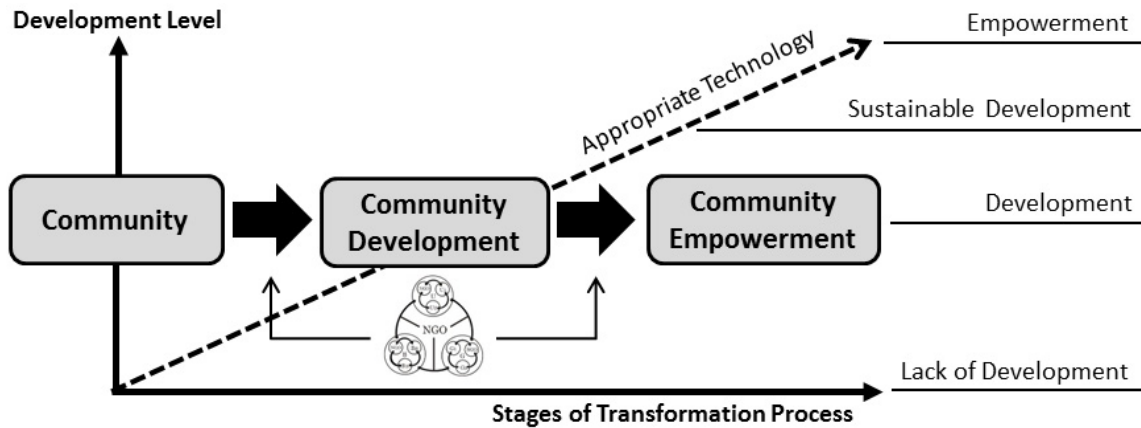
Development Level

Empowerment

Appropriate Technology

Sustainable Development

Community

Community Development

Community Empowerment

Development

NGO

Lack of Development

Stages of Transformation Process